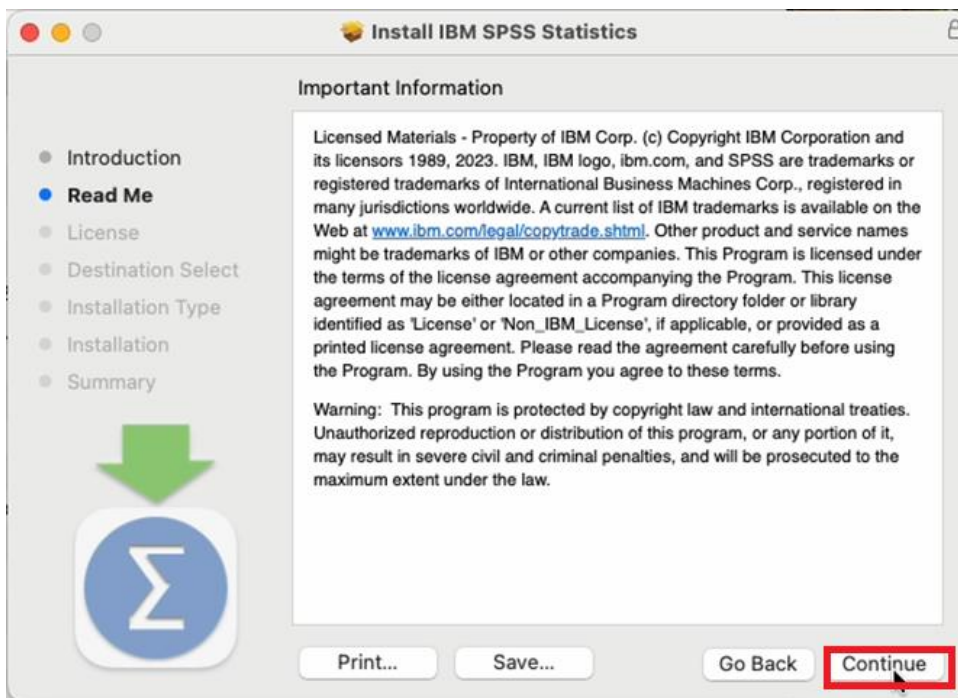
Install IBM SPSS Statistics

Introduction
Read Me
License
Destination Select
Installation Type
Installation
Summary

Important Information

Licensed Materials - Property of IBM Corp. (c) Copyright IBM Corporation and its licensors 1989, 2023. IBM, IBM logo, ibm.com, and SPSS are trademarks or registered trademarks of International Business Machines Corp., registered in many jurisdictions worldwide. A current list of IBM trademarks is available on the Web at www.ibm.com/legal/copytrade.shtml. Other product and service names might be trademarks of IBM or other companies. This Program is licensed under the terms of the license agreement accompanying the Program. This license agreement may be either located in a Program directory folder or library identified as 'License' or 'Non_IBM_License', if applicable, or provided as a printed license agreement. Please read the agreement carefully before using the Program. By using the Program you agree to these terms.

Warning: This program is protected by copyright law and international treaties. Unauthorized reproduction or distribution of this program, or any portion of it, may result in severe civil and criminal penalties, and will be prosecuted to the maximum extent under the law.

Print...
Save...
Go Back
Continue